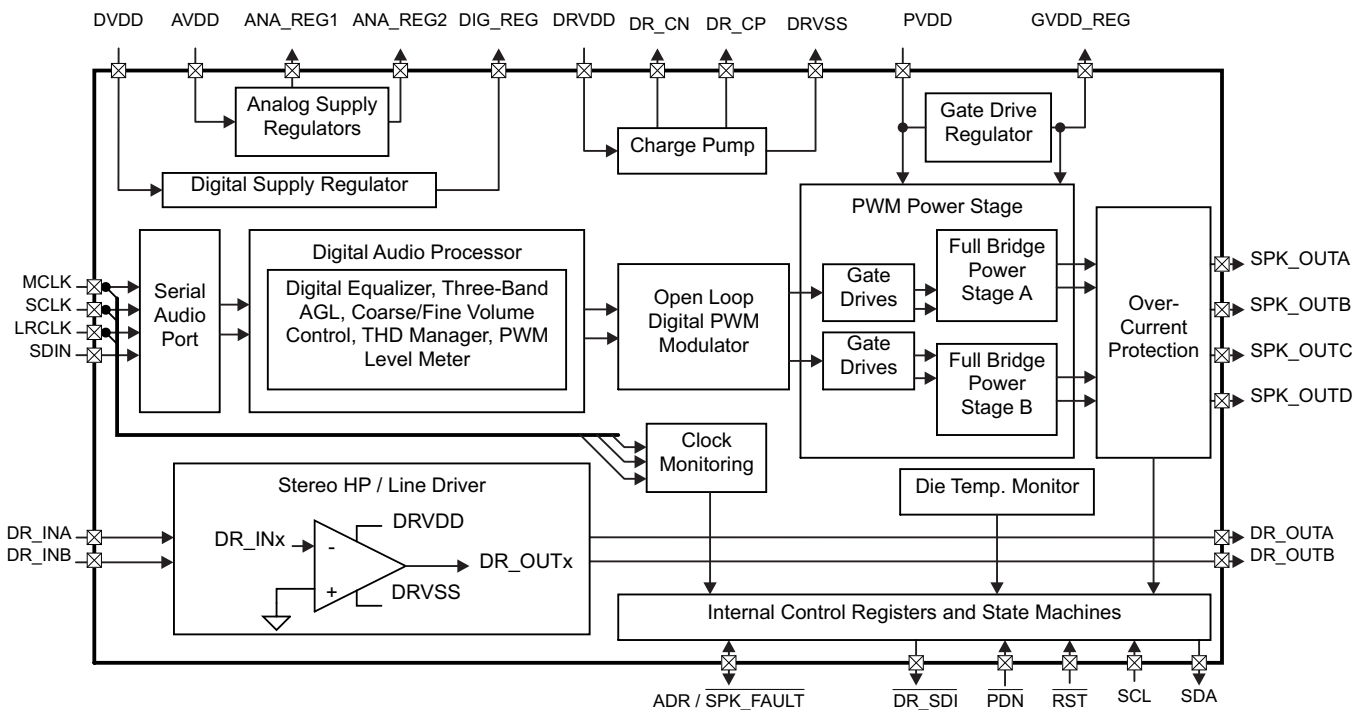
DVDD AVDD ANA_REG1 ANA_REG2 DIG_REG DRVDD DR_CN DR_CP DRVSS PVDD GVDD_REG

Analog Supply Regulators

Charge Pump

Gate Drive Regulator

Digital Supply Regulator

PWM Power Stage

Serial Audio Port

Digital Audio Processor

Digital Equalizer, Three-Band AGL, Coarse/Fine Volume Control, THD Manager, PWM Level Meter

Open Loop Digital PWM Modulator

Gate Drives

Full Bridge Power Stage A

Gate Drives

Full Bridge Power Stage B

Over-Current Protection

MCLK
SCLK
LRCLK
SDIN

SPK_OUTA
SPK_OUTB
SPK_OUTC
SPK_OUTD

Clock Monitoring

Stereo HP / Line Driver

DR_INx
-
+
DRVDD
DRVSS
DR_OUTx

Die Temp. Monitor

DR_INA
DR_INB

DR_OUTA
DR_OUTB

Internal Control Registers and State Machines

ADR / $\overline{\text{SPK\_FAULT}}$ $\overline{\text{DR\_SDI}}$ $\overline{\text{PDN}}$ $\overline{\text{RST}}$ SCL SDA